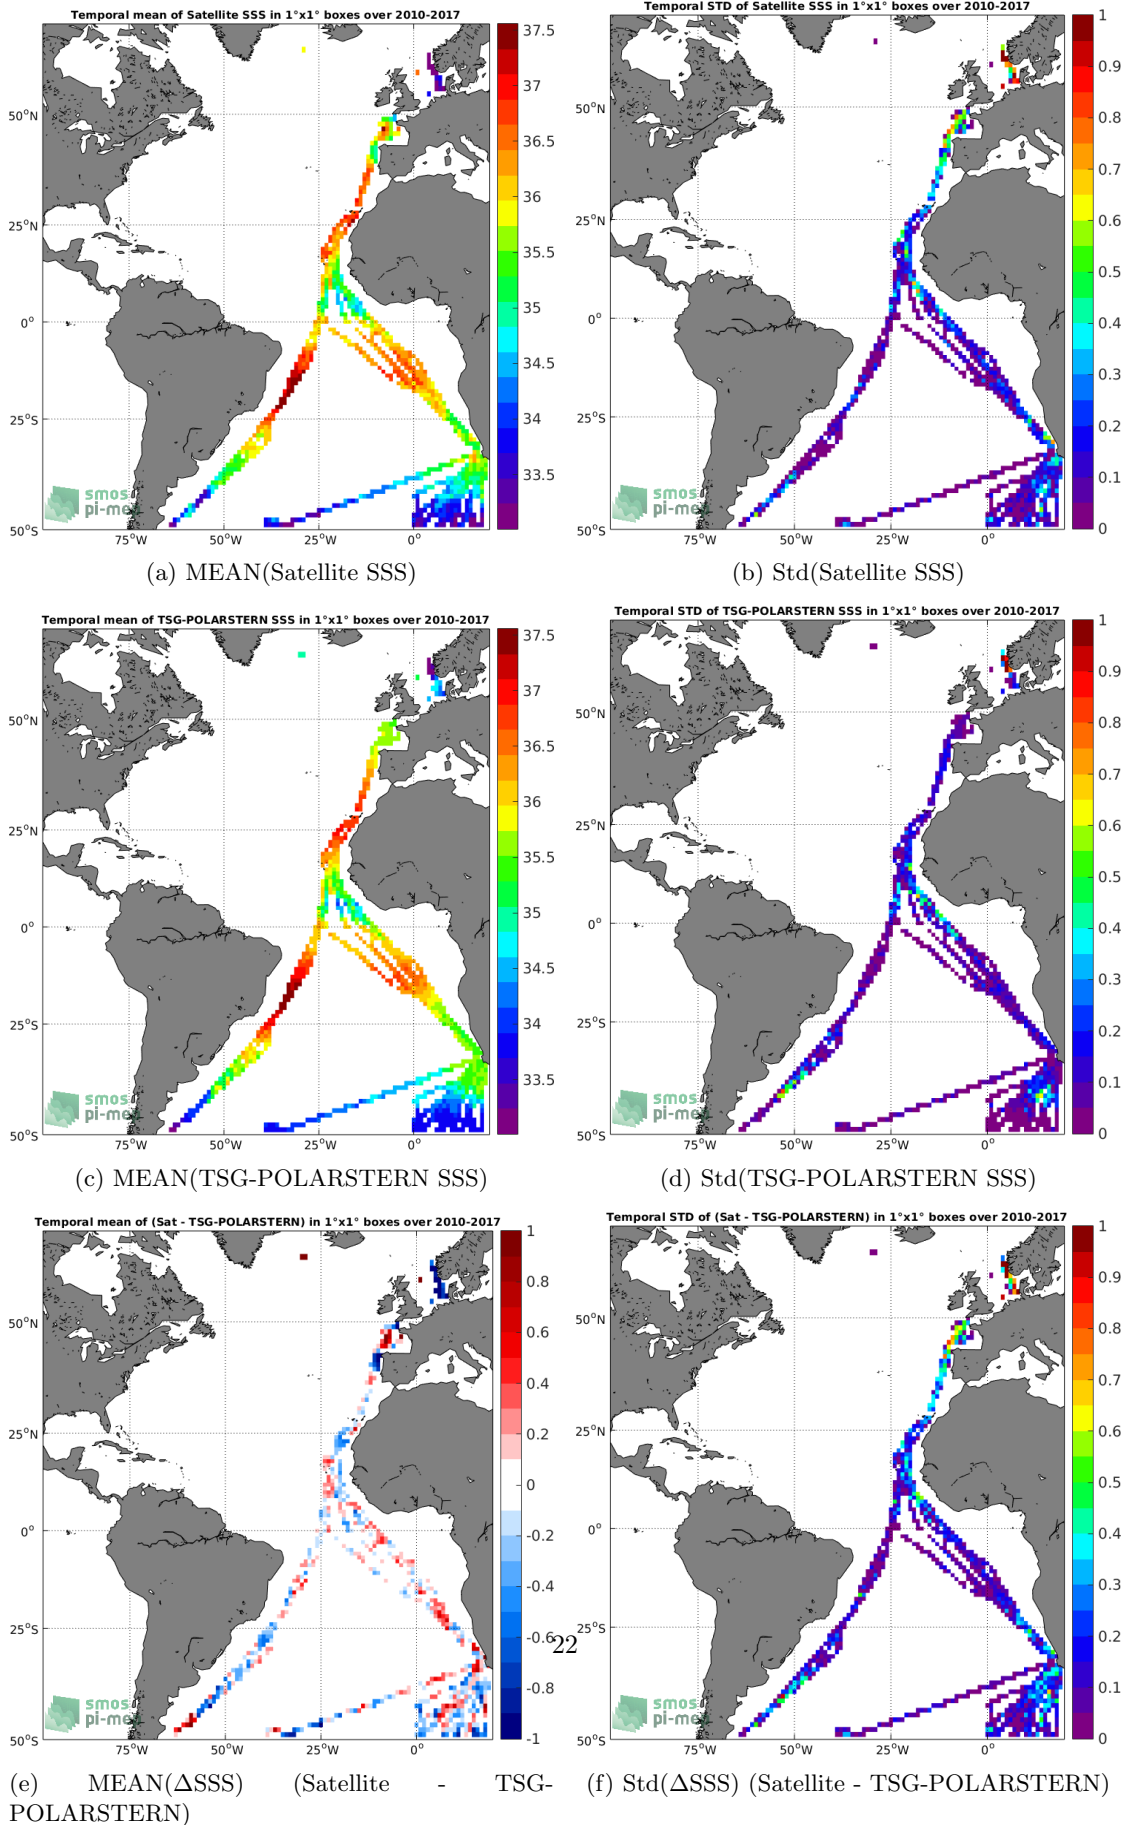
Temporal mean of Satellite SSS in 1°x1° boxes over 2010-2017

37.5
37
36.5
36
35.5
35
34.5
34
33.5

50°N
25°N
0°
25°S
50°S
75°W
50°W
25°W
0°

smos
pi-mep

(a) MEAN(Satellite SSS)

Temporal STD of Satellite SSS in 1°x1° boxes over 2010-2017

1
0.9
0.8
0.7
0.6
0.5
0.4
0.3
0.2
0.1
0

50°N
25°N
0°
25°S
50°S
75°W
50°W
25°W
0°

smos
pi-mep

(b) Std(Satellite SSS)

Temporal mean of TSG-POLARSTERN SSS in 1°x1° boxes over 2010-2017

37.5
37
36.5
36
35.5
35
34.5
34
33.5

50°N
25°N
0°
25°S
50°S
75°W
50°W
25°W
0°

smos
pi-mep

(c) MEAN(TSG-POLARSTERN SSS)

Temporal STD of TSG-POLARSTERN SSS in 1°x1° boxes over 2010-2017

1
0.9
0.8
0.7
0.6
0.5
0.4
0.3
0.2
0.1
0

50°N
25°N
0°
25°S
50°S
75°W
50°W
25°W
0°

smos
pi-mep

(d) Std(TSG-POLARSTERN SSS)

Temporal mean of (Sat - TSG-POLARSTERN) in 1°x1° boxes over 2010-2017

1
0.8
0.6
0.4
0.2
0
-0.2
-0.4
-0.6
-0.8
-1

50°N
25°N
0°
25°S
50°S
75°W
50°W
25°W
0°

smos
pi-mep

(e) MEAN(ΔSSS) (Satellite - TSG-POLARSTERN)

22

Temporal STD of (Sat - TSG-POLARSTERN) in 1°x1° boxes over 2010-2017

1
0.9
0.8
0.7
0.6
0.5
0.4
0.3
0.2
0.1
0

50°N
25°N
0°
25°S
50°S
75°W
50°W
25°W
0°

smos
pi-mep

(f) Std(ΔSSS) (Satellite - TSG-POLARSTERN)